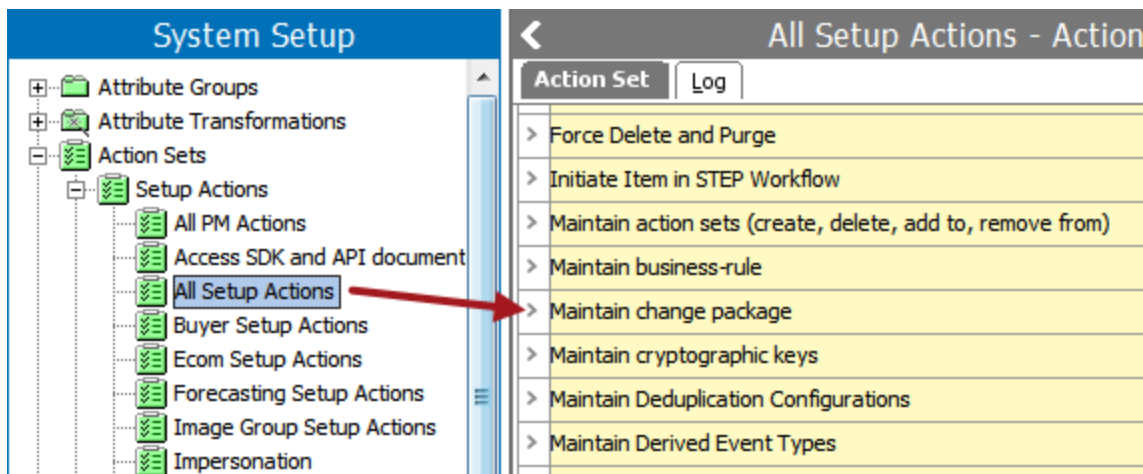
System Setup

Attribute Groups
Attribute Transformations
Action Sets
Setup Actions
All PM Actions
Access SDK and API document
All Setup Actions
Buyer Setup Actions
Ecom Setup Actions
Forecasting Setup Actions
Image Group Setup Actions
Impersonation

All Setup Actions - Action

Action Set
Log

Force Delete and Purge
Initiate Item in STEP Workflow
Maintain action sets (create, delete, add to, remove from)
Maintain business-rule
Maintain change package
Maintain cryptographic keys
Maintain Deduplication Configurations
Maintain Derived Event Types